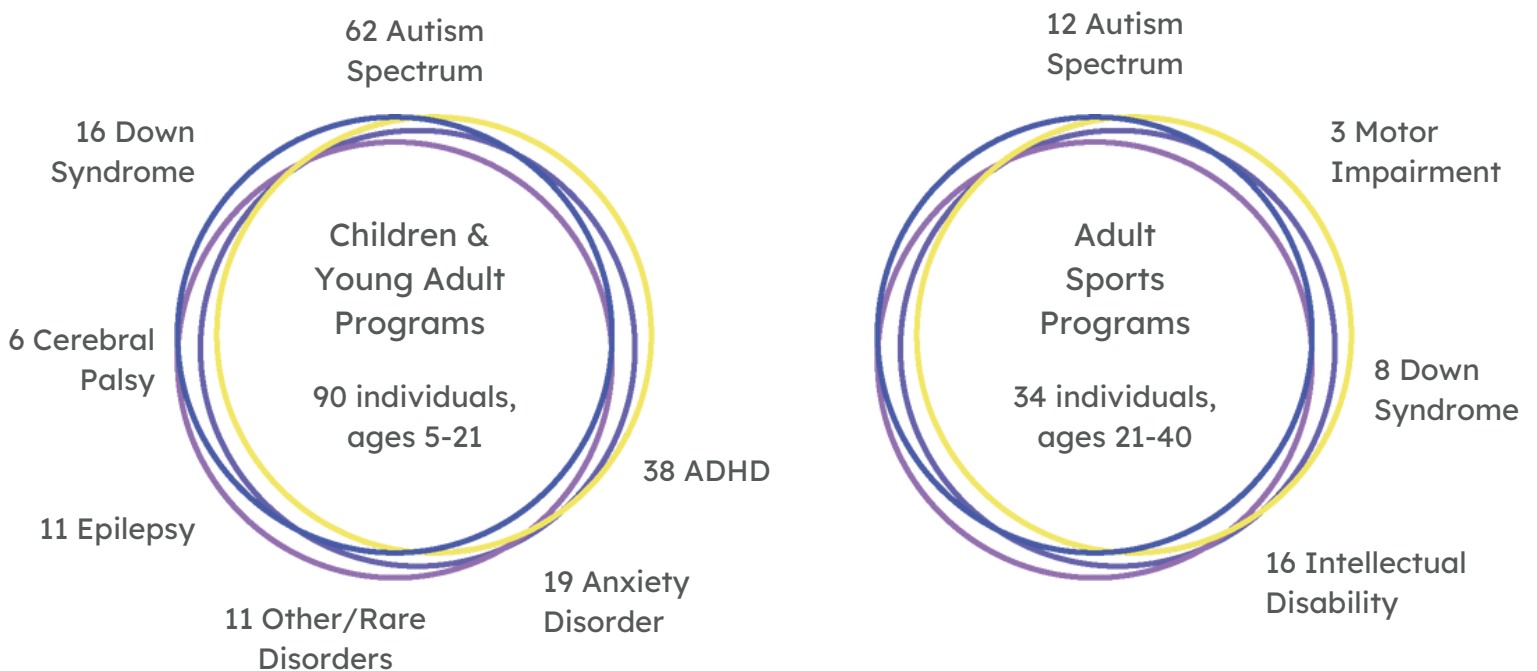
62 Autism Spectrum

16 Down Syndrome

Children & Young Adult Programs

90 individuals, ages 5-21

6 Cerebral Palsy

38 ADHD

11 Epilepsy

19 Anxiety Disorder

11 Other/Rare Disorders

12 Autism Spectrum

3 Motor Impairment

Adult Sports Programs

34 individuals, ages 21-40

8 Down Syndrome

16 Intellectual Disability